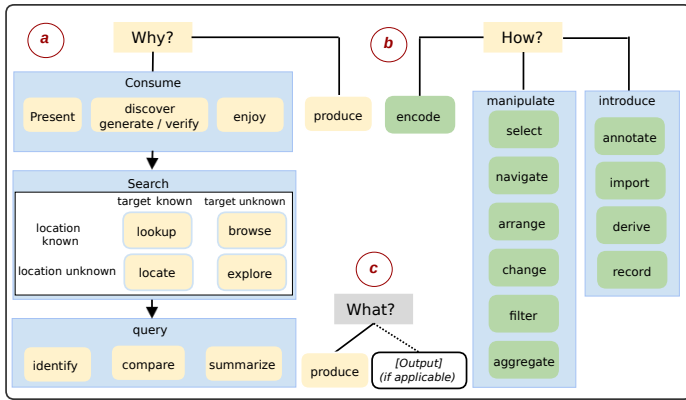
a

Why?

Consume

Present

discover generate / verify

enjoy

produce

Search

target known

target unknown

location known

lookup

browse

location unknown

locate

explore

query

identify

compare

summarize

b

How?

encode

manipulate

select

navigate

arrange

change

filter

aggregate

introduce

annotate

import

derive

record

c

What?

produce

[Output] (if applicable)